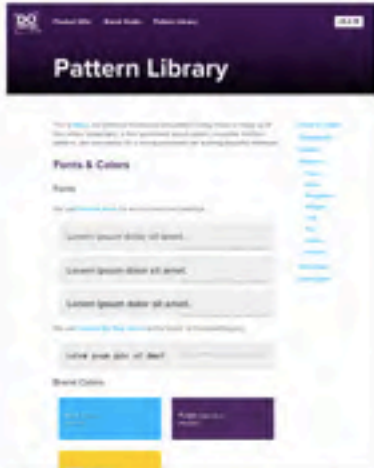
DO

Product Site Brand Guide Pattern Library

Pattern Library

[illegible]

Fonts & Colors

Fonts

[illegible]

Lorem ipsum dolor sit amet.

Lorem ipsum dolor sit amet.

Lorem ipsum dolor sit amet.

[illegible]

Lorem ipsum dolor sit amet.

Brand Colors

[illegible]

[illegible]

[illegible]